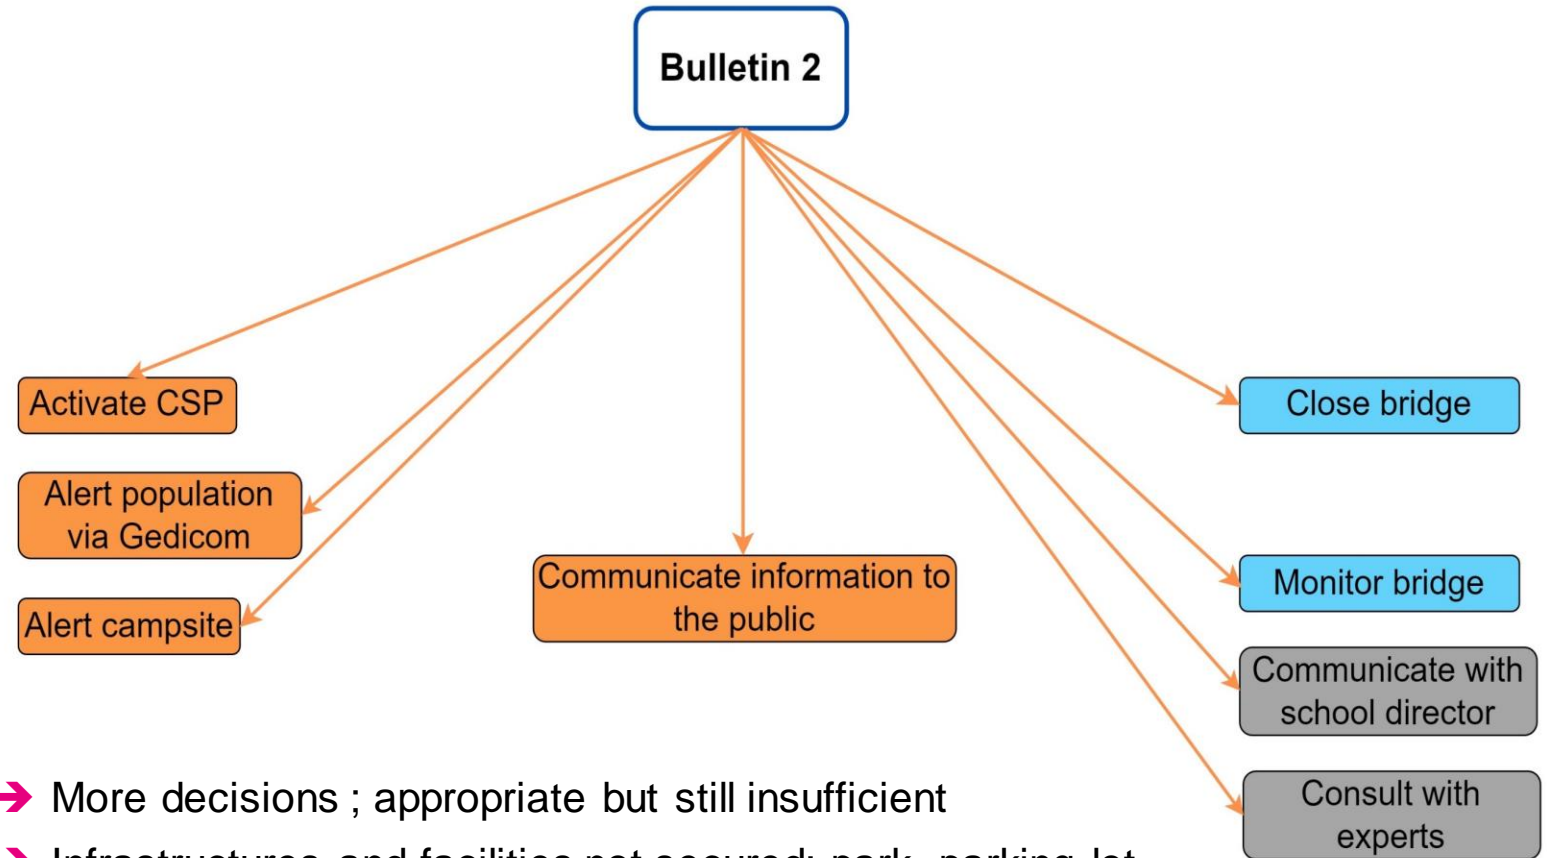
Bulletin 2

Activate CSP

Alert population via Gedicom

Alert campsite

Communicate information to the public

Close bridge

Monitor bridge

Communicate with school director

Consult with experts

More decisions ; appropriate but still insufficient

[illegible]